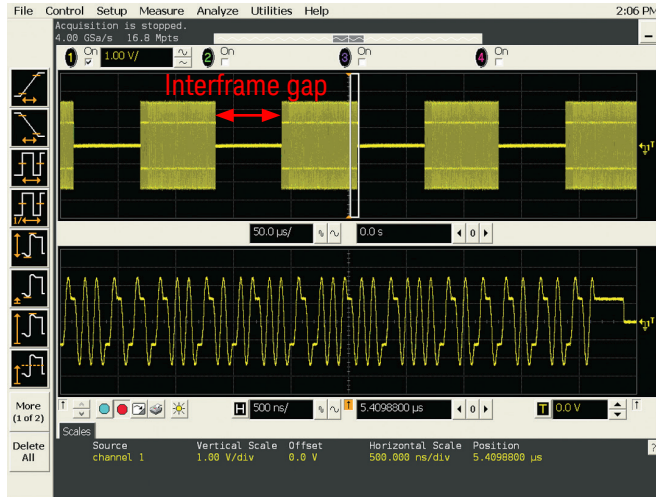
File Control Setup Measure Analyze Utilities Help 2:06 PM

Acquisition is stopped.
4.00 GSa/s 16.8 Mpts

1 On 1.00 V/ 2 On 3 On 4 On

Interframe gap

50.0 µs/ 0.0 s 0

More (1 of 2)

H 500 ns/ T 5.4098800 µs 0 T 0.0 V

Delete All

Scales

| Source | Vertical Scale | Offset | Horizontal Scale | Position |
|---|---|---|---|---|
| channel 1 | 1.00 V/div | 0.0 V | 500.000 ns/div | 5.4098800 µs |